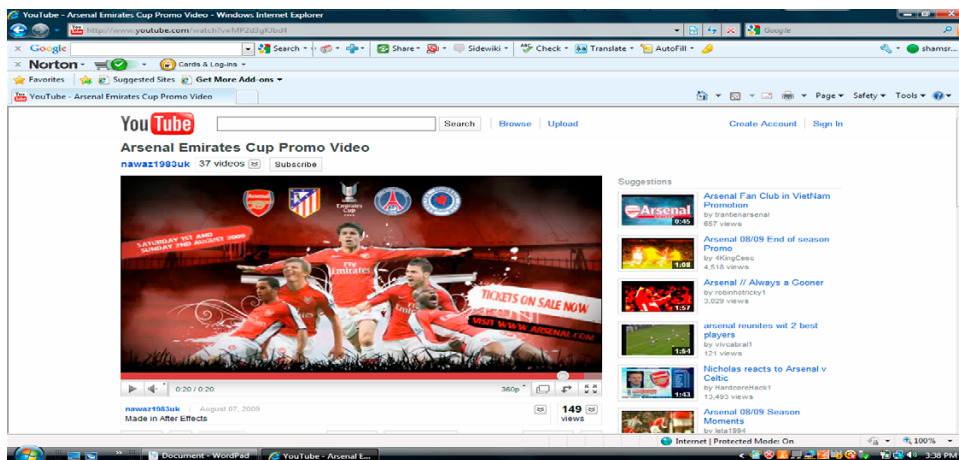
YouTube - Arsenal Emirates Cup Promo Video - Windows Internet Explorer

http://www.youtube.com/watch?v=MP2d3gK0bd4

Google

Google

Search

Share

Sidewiki

Check

Translate

AutoFill

shamsr...

Norton

Cards & Log-ins

Favorites

Suggested Sites

Get More Add-ons

YouTube - Arsenal Emirates Cup Promo Video

Page

Safety

Tools

YouTube

Search

Browse

Upload

Create Account

Sign In

Arsenal Emirates Cup Promo Video

nawaz1983uk 37 videos Subscribe

Emirates Cup

SATURDAY 1ST AND SUNDAY 2ND AUGUST 2009

Fly Emirates

TICKETS ON SALE NOW

VISIT WWW.ARSENAL.COM

0:20 / 0:20

360p

nawaz1983uk August 07, 2009

Made in After Effects

149 views

Suggestions

Arsenal Fan Club in VietNam Promotion
by tranbenarsenal
857 views
0:45

Arsenal 08/09 End of season Promo
by 4KingCesc
4,518 views
1:08

Arsenal // Always a Gooner
by robinhotricky1
3,029 views
1:57

arsenal reunites wit 2 best players
by vivcabral1
121 views
1:54

Nicholas reacts to Arsenal v Celtic
by HardcoreHack1
13,493 views
1:43

Arsenal 08/09 Season Moments
by leta1994

Internet | Protected Mode: On

100%

Document - WordPad

YouTube - Arsenal E...

3:38 PM